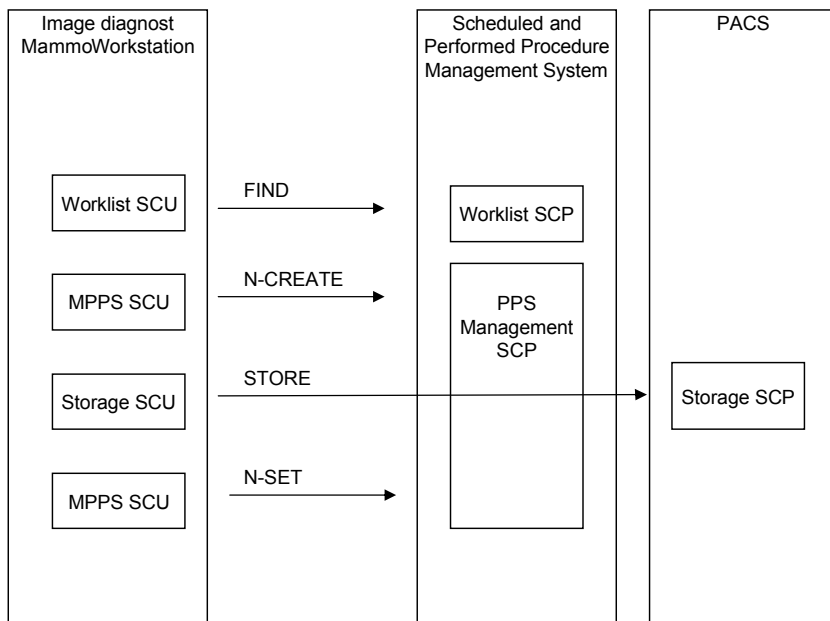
Image diagnost MammoWorkstation

Scheduled and Performed Procedure Management System

PACS

Worklist SCU

FIND

Worklist SCP

MPPS SCU

N-CREATE

PPS Management SCP

Storage SCU

STORE

Storage SCP

MPPS SCU

N-SET